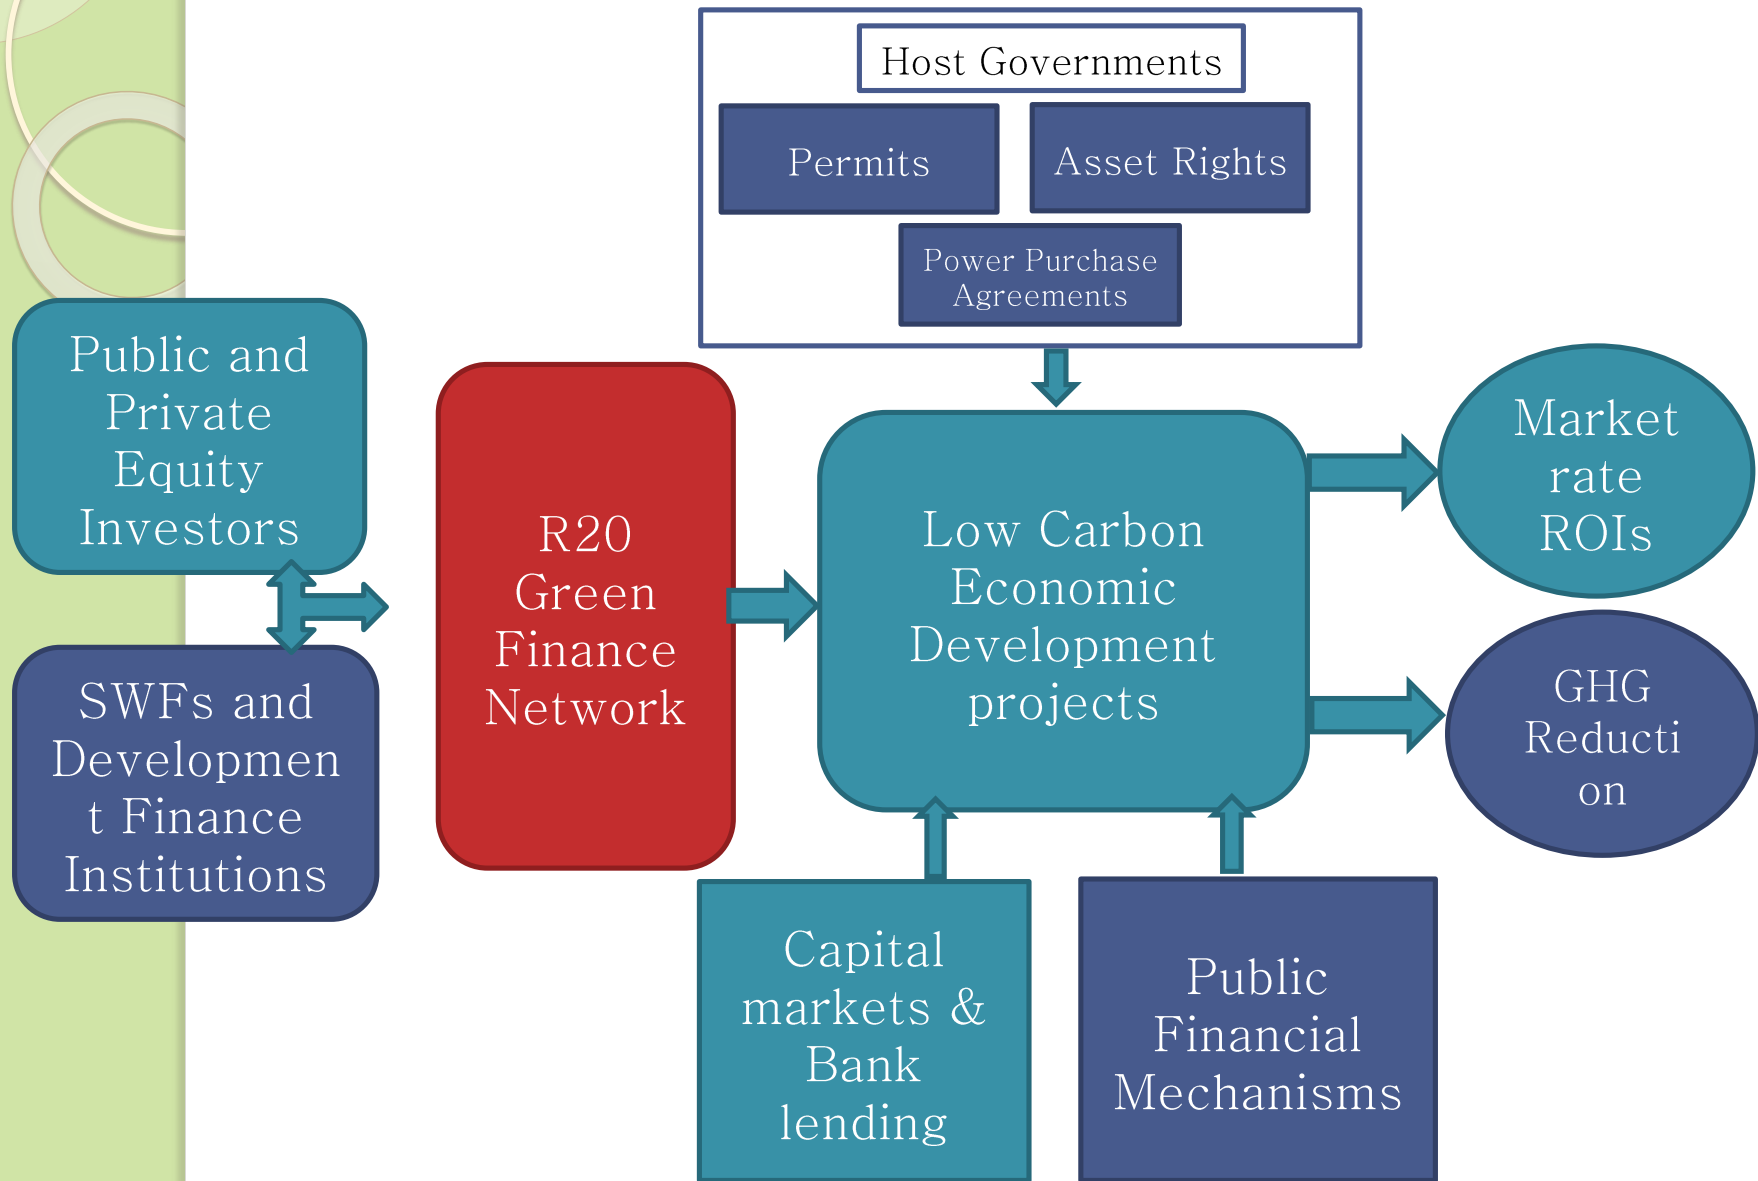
Host Governments

Permits

Asset Rights

Power Purchase Agreements

Public and Private Equity Investors

SWFs and Developmen t Finance Institutions

R20 Green Finance Network

Low Carbon Economic Development projects

Market rate ROIs

GHG Reducti on

Capital markets & Bank lending

Public Financial Mechanisms